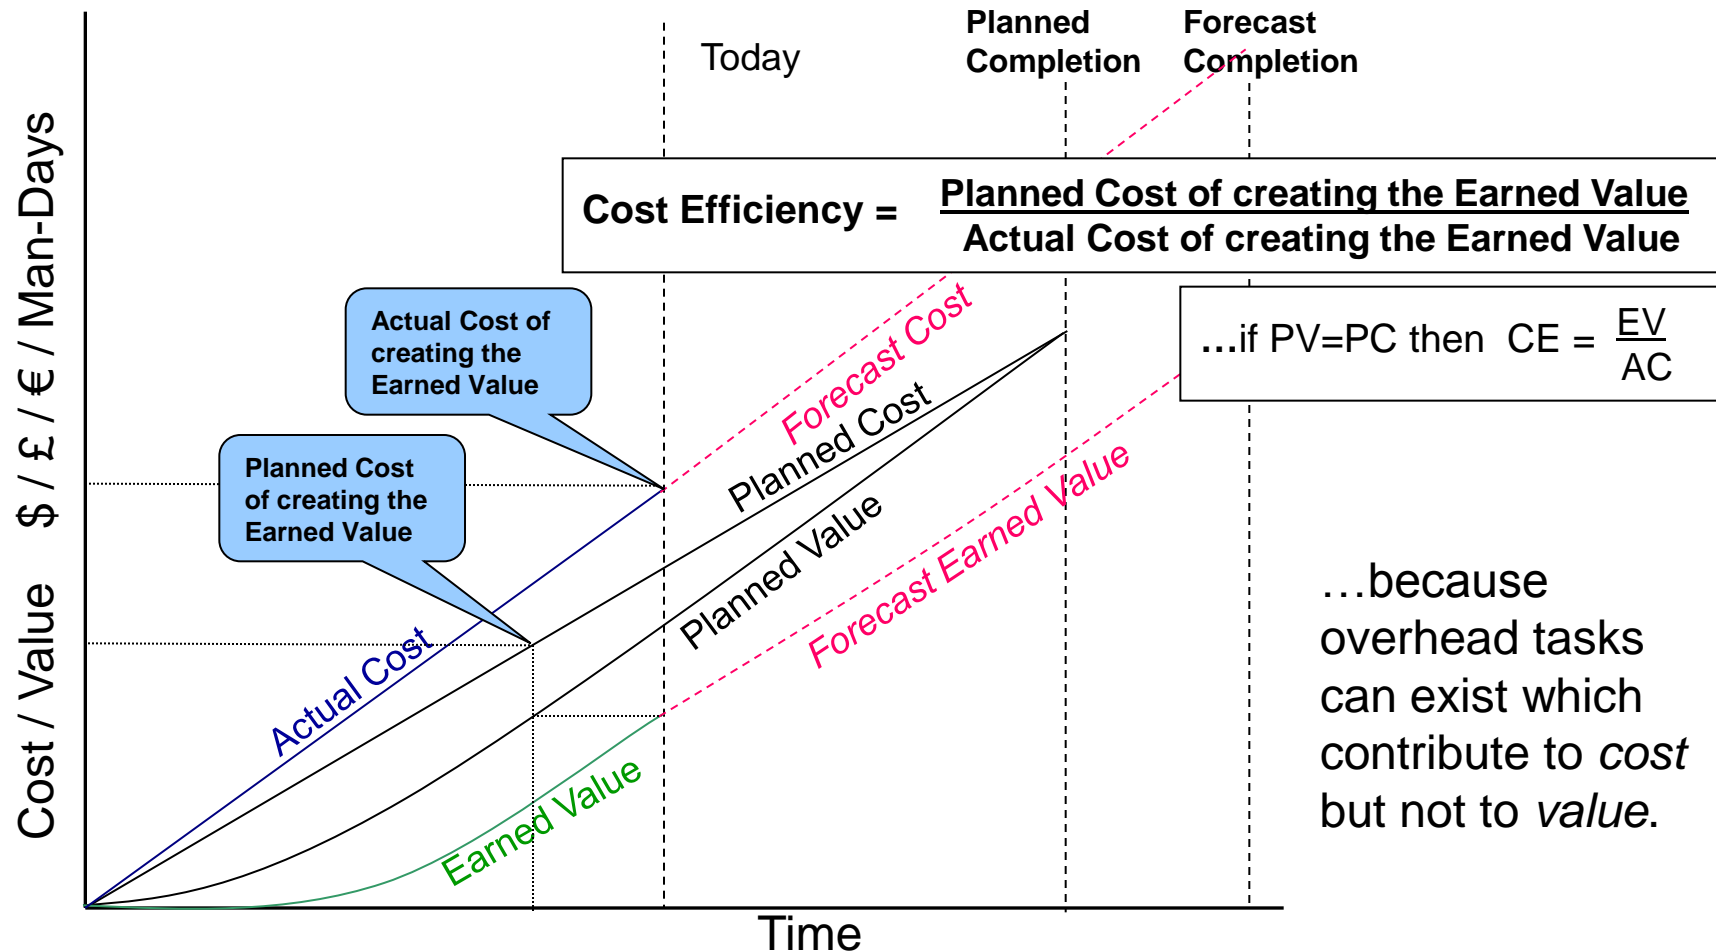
Today

Planned Completion

Forecast Completion

Cost Efficiency = $\frac{\text{Planned Cost of creating the Earned Value}}{\text{Actual Cost of creating the Earned Value}}$

…if PV=PC then CE = $\frac{EV}{AC}$

Actual Cost of creating the Earned Value

Planned Cost of creating the Earned Value

Cost / Value $ / £ / € / Man-Days

Forecast Cost

Planned Cost

Planned Value

Forecast Earned Value

Actual Cost

Earned Value

…because overhead tasks can exist which contribute to *cost* but not to *value*.

Time